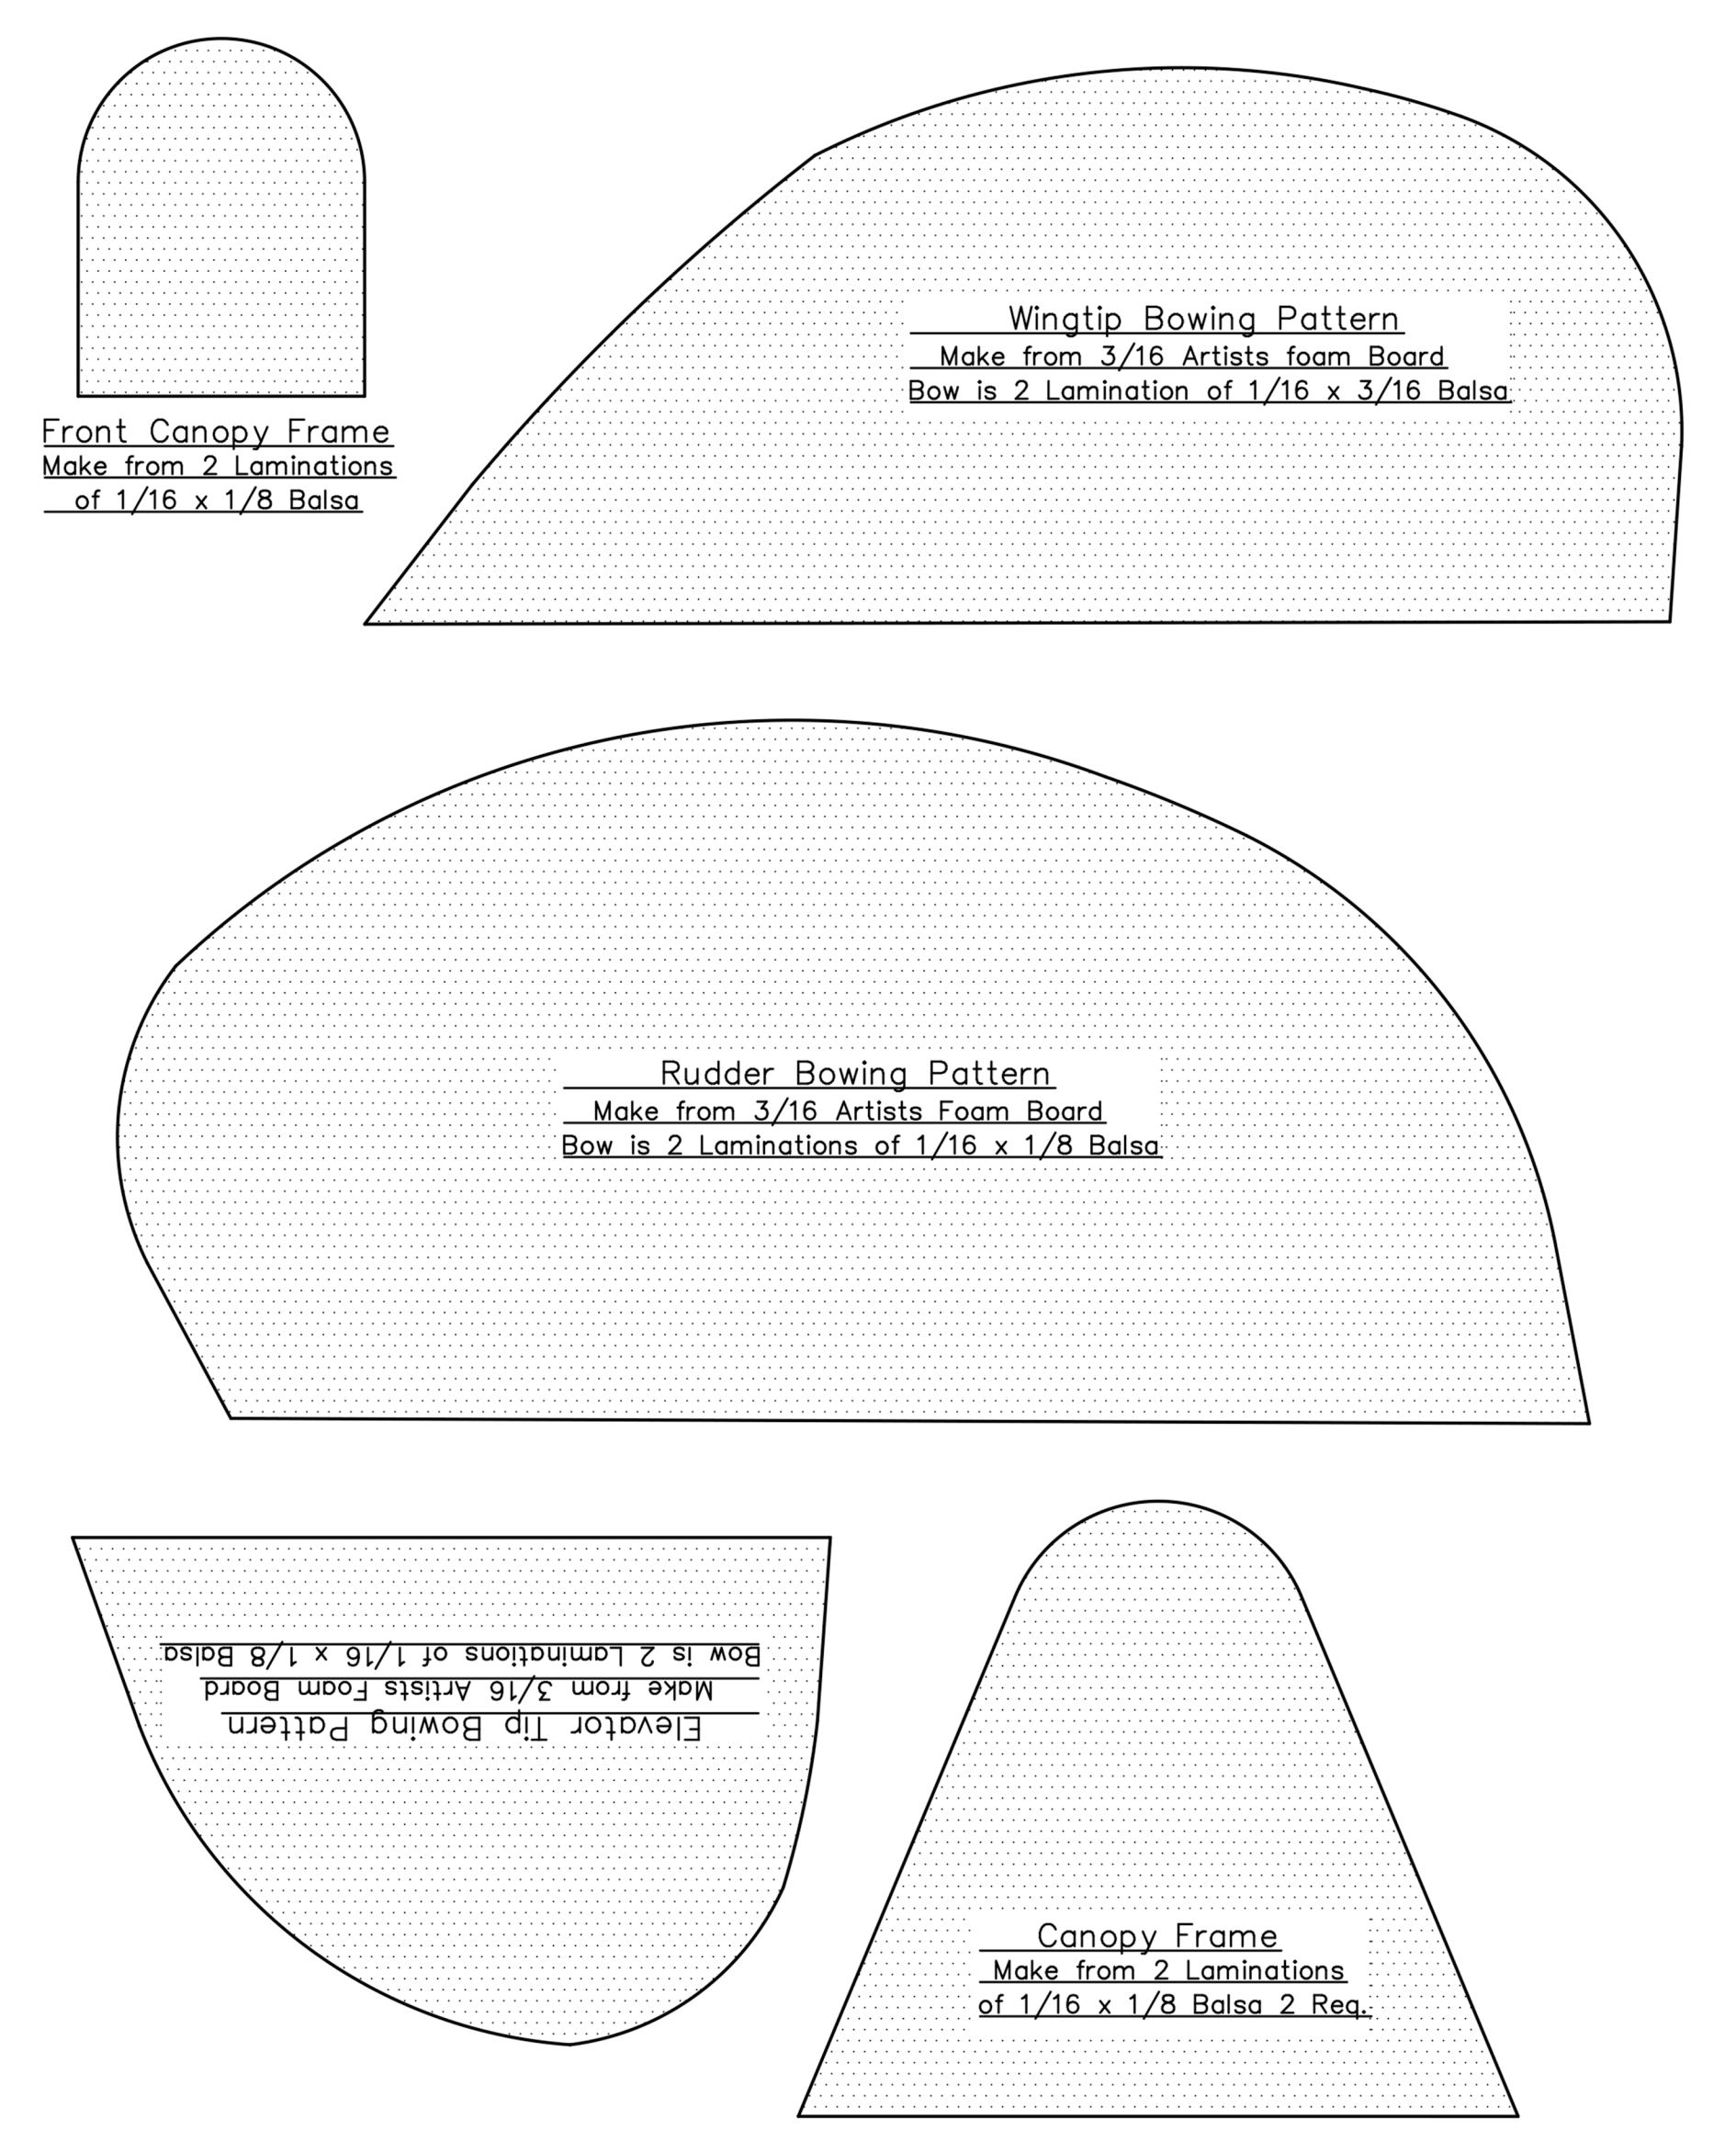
Front Canopy Frame
Make from 2 Laminations of 1/16 x 1/8 Balsa

Wingtip Bowing Pattern
Make from 3/16 Artists foam Board
Bow is 2 Lamination of 1/16 x 3/16 Balsa

Rudder Bowing Pattern
Make from 3/16 Artists Foam Board
Bow is 2 Laminations of 1/16 x 1/8 Balsa

Elevator Tip Bowing Pattern
Make from 3/16 Artists Foam Board
Bow is 2 Laminations of 1/16 x 1/8 Balsa

Canopy Frame
Make from 2 Laminations of 1/16 x 1/8 Balsa 2 Req.